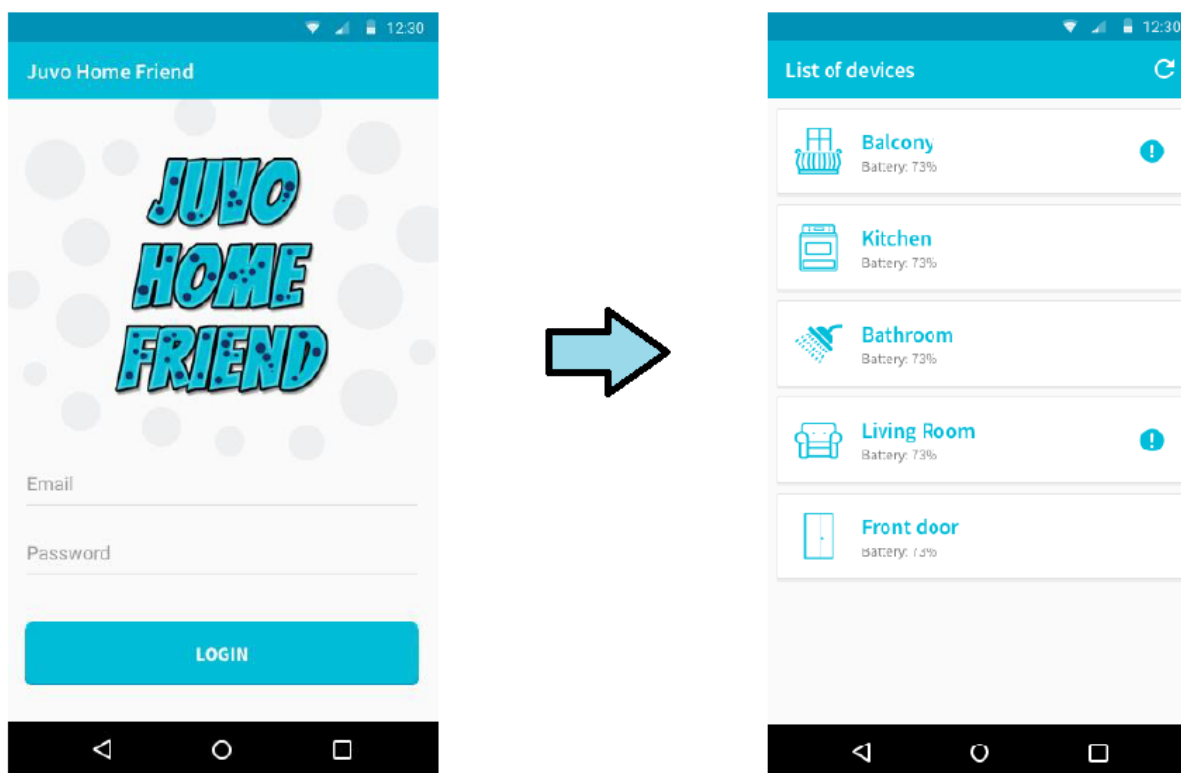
12:30

Juvo Home Friend

JUVO HOME FRIEND

Email

Password

LOGIN

12:30

List of devices

Balcony
Battery: 73%

Kitchen
Battery: 73%

Bathroom
Battery: 73%

Living Room
Battery: 73%

Front door
Battery: 73%